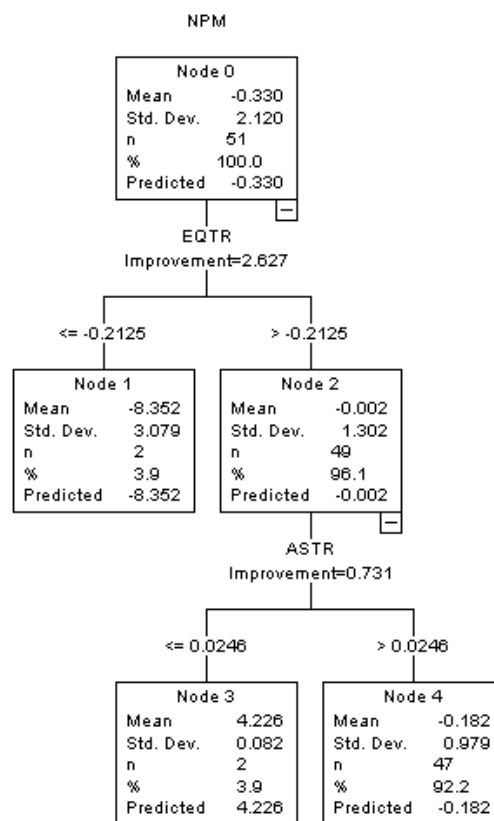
NPM

Node 0
Mean -0.330
Std. Dev. 2.120
n 51
% 100.0
Predicted -0.330

EQTR
Improvement=2.627

<= -0.2125

> -0.2125

Node 1
Mean -8.352
Std. Dev. 3.079
n 2
% 3.9
Predicted -8.352

Node 2
Mean -0.002
Std. Dev. 1.302
n 49
% 96.1
Predicted -0.002

ASTR
Improvement=0.731

<= 0.0246

> 0.0246

Node 3
Mean 4.226
Std. Dev. 0.082
n 2
% 3.9
Predicted 4.226

Node 4
Mean -0.182
Std. Dev. 0.979
n 47
% 92.2
Predicted -0.182